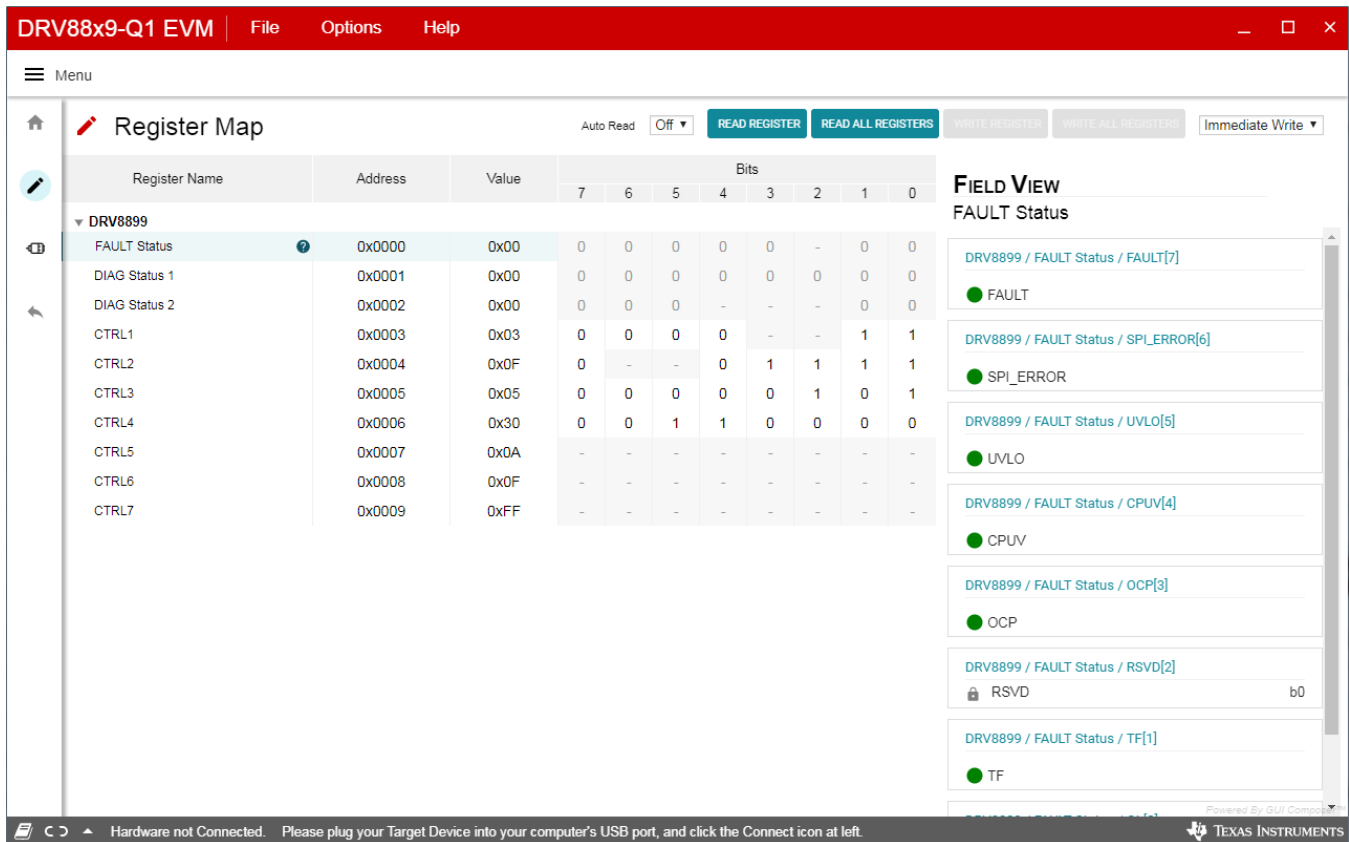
DRV88x9-Q1 EVM File Options Help

Menu

Register Map

Auto Read Off ▾ READ REGISTER READ ALL REGISTERS WRITE REGISTER WRITE ALL REGISTERS Immediate Write ▾

| Register Name | Address | Value | 7 | 6 | 5 | 4 | 3 | 2 | 1 | 0 |
|---|---|---|---|---|---|---|---|---|---|---|
| ▾ DRV8899 | | | | | | | | | | |
| FAULT Status | 0x0000 | 0x00 | 0 | 0 | 0 | 0 | 0 | - | 0 | 0 |
| DIAG Status 1 | 0x0001 | 0x00 | 0 | 0 | 0 | 0 | 0 | 0 | 0 | 0 |
| DIAG Status 2 | 0x0002 | 0x00 | 0 | 0 | 0 | - | - | - | 0 | 0 |
| CTRL1 | 0x0003 | 0x03 | 0 | 0 | 0 | 0 | - | - | 1 | 1 |
| CTRL2 | 0x0004 | 0x0F | 0 | - | - | 0 | 1 | 1 | 1 | 1 |
| CTRL3 | 0x0005 | 0x05 | 0 | 0 | 0 | 0 | 0 | 1 | 0 | 1 |
| CTRL4 | 0x0006 | 0x30 | 0 | 0 | 1 | 1 | 0 | 0 | 0 | 0 |
| CTRL5 | 0x0007 | 0x0A | - | - | - | - | - | - | - | - |
| CTRL6 | 0x0008 | 0x0F | - | - | - | - | - | - | - | - |
| CTRL7 | 0x0009 | 0xFF | - | - | - | - | - | - | - | - |

Bits

FIELD VIEW
FAULT Status

DRV8899 / FAULT Status / FAULT[7]
FAULT

DRV8899 / FAULT Status / SPI_ERROR[6]
SPI_ERROR

DRV8899 / FAULT Status / UVLO[5]
UVLO

DRV8899 / FAULT Status / CPUV[4]
CPUV

DRV8899 / FAULT Status / OCP[3]
OCP

DRV8899 / FAULT Status / RSVD[2]
RSVD b0

DRV8899 / FAULT Status / TF[1]
TF

Powered By GUI Composer

Hardware not Connected. Please plug your Target Device into your computer's USB port, and click the Connect icon at left.

TEXAS INSTRUMENTS